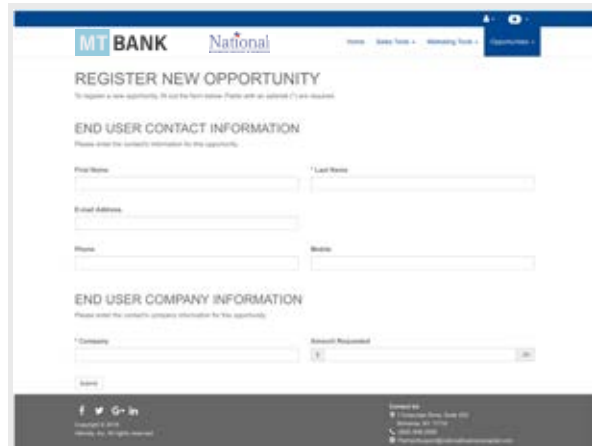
MT BANK National

Home Sales Tools Marketing Tools Opportunities

REGISTER NEW OPPORTUNITY

To register a new opportunity, fill out the form below. Fields with an asterisk (*) are required.

END USER CONTACT INFORMATION

Please enter the contact's information for this opportunity.

First Name

* Last Name

E-mail Address

Phone

Mobile

END USER COMPANY INFORMATION

Please enter the contact's company information for this opportunity.

* Company

Amount Requested

$

.00

Submit

f G+ in

Copyright © 2016 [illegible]. All rights reserved.

Contact Us

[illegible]

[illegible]

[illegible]

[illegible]